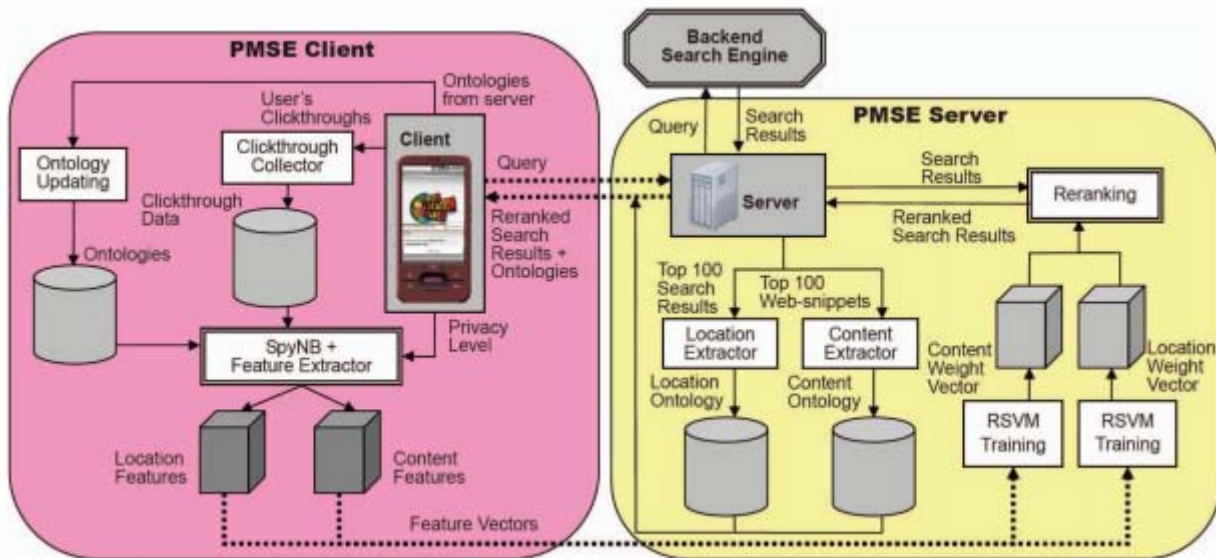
PMSE Client

Ontologies from server

User's Clickthroughs

Ontology Updating

Clickthrough Collector

Client

Query

Clickthrough Data

Ontologies

Reranked Search Results + Ontologies

Privacy Level

SpyNB + Feature Extractor

Location Features

Content Features

Feature Vectors

Backend Search Engine

Query

Search Results

PMSE Server

Server

Search Results

Reranking

Reranked Search Results

Top 100 Search Results

Top 100 Web-snippets

Location Extractor

Content Extractor

Location Ontology

Content Ontology

Content Weight Vector

Location Weight Vector

RSVM Training

RSVM Training